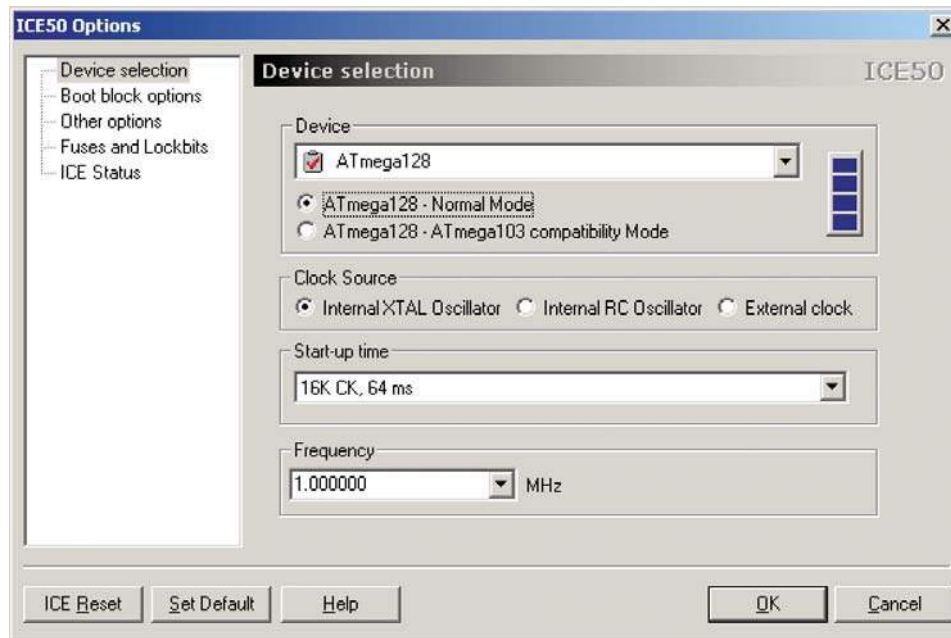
ICE50 Options

Device selection
Boot block options
Other options
Fuses and Lockbits
ICE Status

Device selection

ICE50

Device

ATmega128

ATmega128 - Normal Mode

ATmega128 - ATmega103 compatibility Mode

Clock Source

Internal XTAL Oscillator

Internal RC Oscillator

External clock

Start-up time

16K CK, 64 ms

Frequency

1.000000

MHz

ICE Reset

Set Default

Help

OK

Cancel